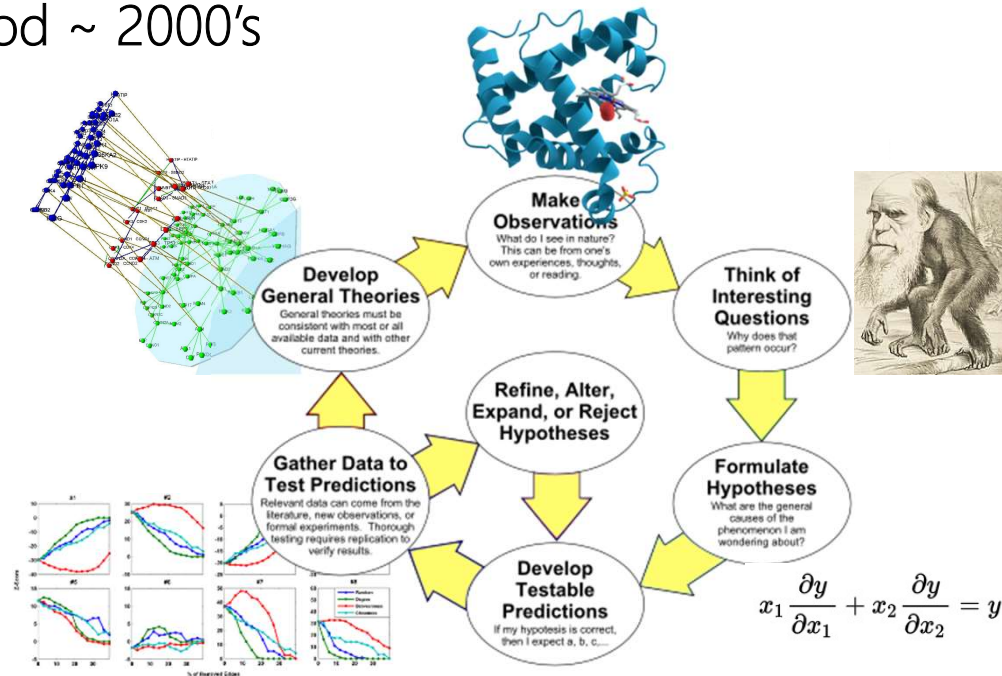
od ~ 2000's

Make Observations
What do I see in nature? This can be from one's own experiences, thoughts, or reading.

Think of Interesting Questions
Why does that pattern occur?

Formulate Hypotheses
What are the general causes of the phenomenon I am wondering about?

Develop Testable Predictions
If my hypothesis is correct, then I expect a, b, c,...

Refine, Alter, Expand, or Reject Hypotheses

Gather Data to Test Predictions
Relevant data can come from the literature, new observations, or formal experiments. Thorough testing requires replication to verify results.

Develop General Theories
General theories must be consistent with most or all available data and with other current theories.

$x_1 \frac{\partial y}{\partial x_1} + x_2 \frac{\partial y}{\partial x_2} = y$